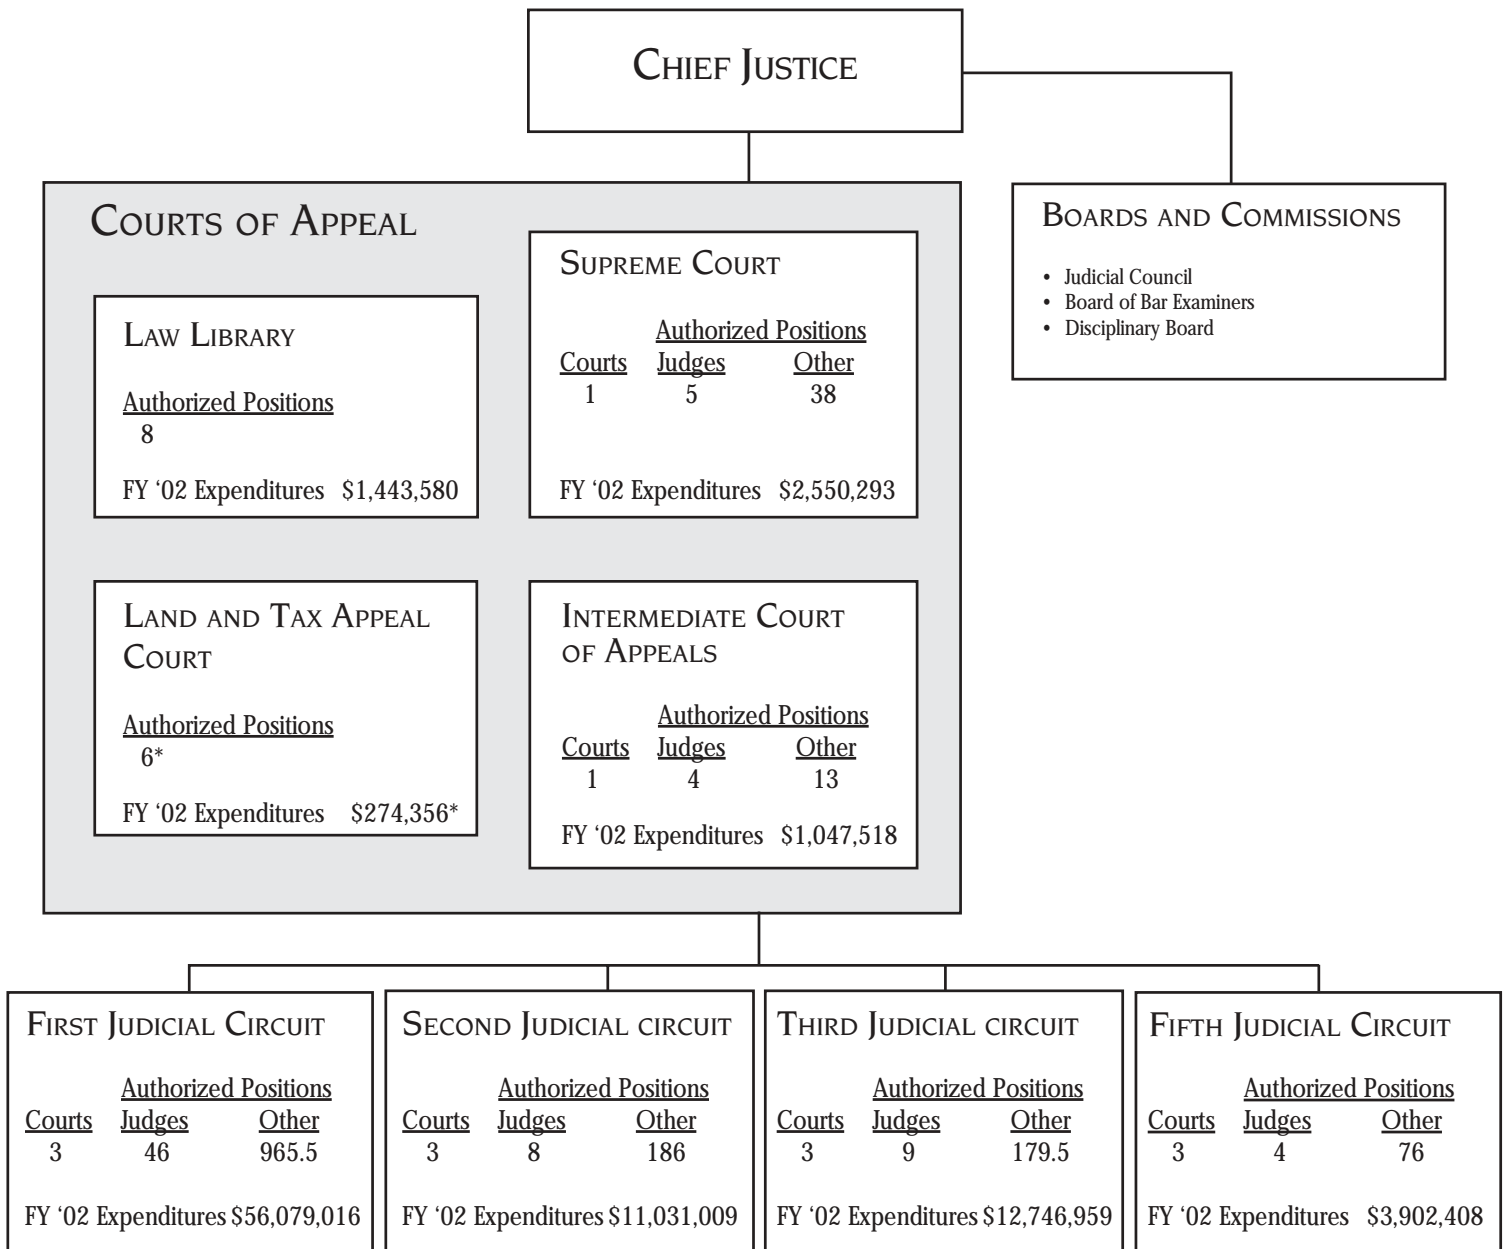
CHIEF JUSTICE

COURTS OF APPEAL

LAW LIBRARY

Authorized Positions
8

FY '02 Expenditures $1,443,580

SUPREME COURT

| | Authorized Positions | |
|---|---|---|
| Courts | Judges | Other |
| 1 | 5 | 38 |

FY '02 Expenditures $2,550,293

LAND AND TAX APPEAL COURT

Authorized Positions
6*

FY '02 Expenditures $274,356*

INTERMEDIATE COURT OF APPEALS

| | Authorized Positions | |
|---|---|---|
| Courts | Judges | Other |
| 1 | 4 | 13 |

FY '02 Expenditures $1,047,518

BOARDS AND COMMISSIONS

• Judicial Council
• Board of Bar Examiners
• Disciplinary Board

FIRST JUDICIAL CIRCUIT

| | Authorized Positions | |
|---|---|---|
| Courts | Judges | Other |
| 3 | 46 | 965.5 |

FY '02 Expenditures $56,079,016

SECOND JUDICIAL CIRCUIT

| | Authorized Positions | |
|---|---|---|
| Courts | Judges | Other |
| 3 | 8 | 186 |

FY '02 Expenditures $11,031,009

THIRD JUDICIAL CIRCUIT

| | Authorized Positions | |
|---|---|---|
| Courts | Judges | Other |
| 3 | 9 | 179.5 |

FY '02 Expenditures $12,746,959

FIFTH JUDICIAL CIRCUIT

| | Authorized Positions | |
|---|---|---|
| Courts | Judges | Other |
| 3 | 4 | 76 |

FY '02 Expenditures $3,902,408